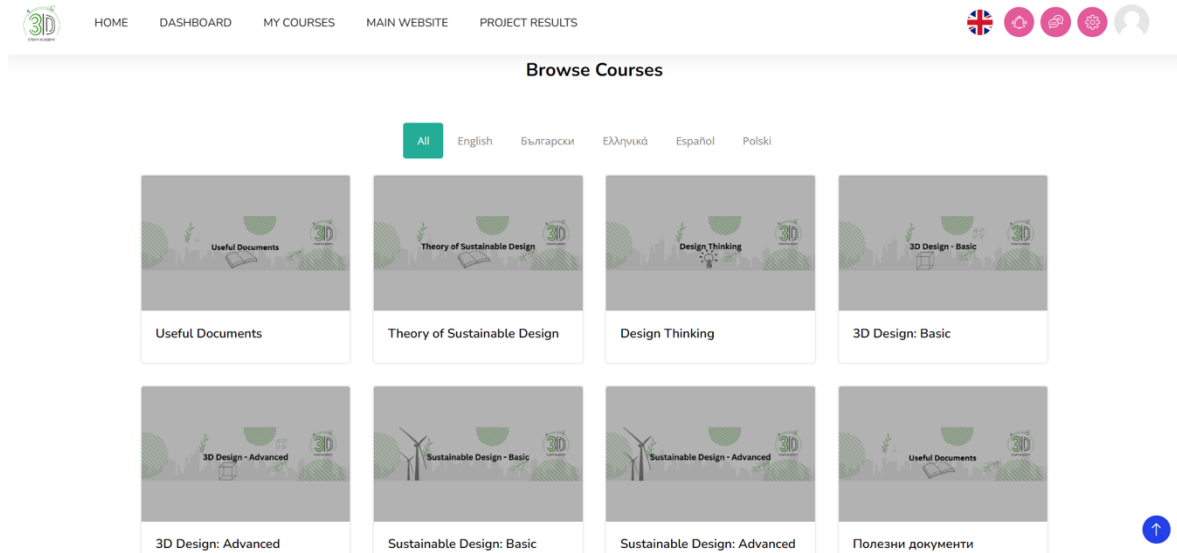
3D

HOME DASHBOARD MY COURSES MAIN WEBSITE PROJECT RESULTS

Browse Courses

All English Български Ελληνικά Español Polski

Useful Documents
3D
Useful Documents

Theory of Sustainable Design
3D
Theory of Sustainable Design

Design Thinking
3D
Design Thinking

3D Design - Basic
3D
3D Design: Basic

3D Design - Advanced
3D
3D Design: Advanced

Sustainable Design - Basic
3D
Sustainable Design: Basic

Sustainable Design - Advanced
3D
Sustainable Design: Advanced

Useful Documents
3D
Полезни документи